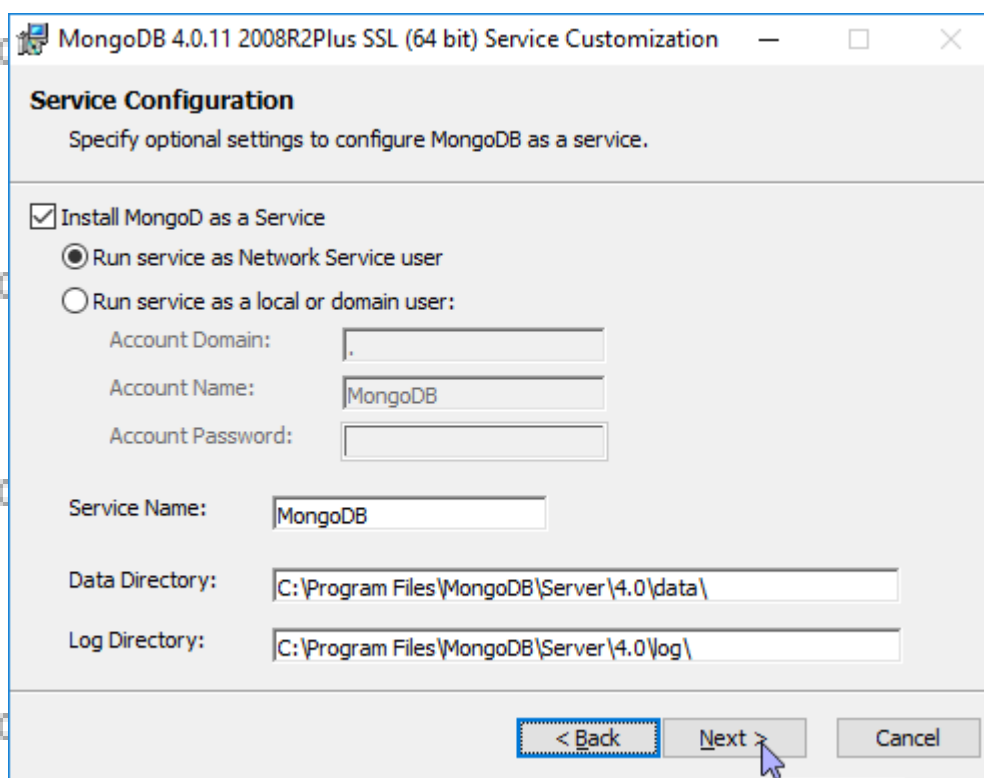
MongoDB 4.0.11 2008R2Plus SSL (64 bit) Service Customization

Service Configuration

Specify optional settings to configure MongoDB as a service.

Install MongoD as a Service

Run service as Network Service user

Run service as a local or domain user:

Account Domain: .

Account Name: MongoDB

Account Password:

Service Name: MongoDB

Data Directory: C:\Program Files\MongoDB\Server\4.0\data\

Log Directory: C:\Program Files\MongoDB\Server\4.0\log\

< Back Next > Cancel